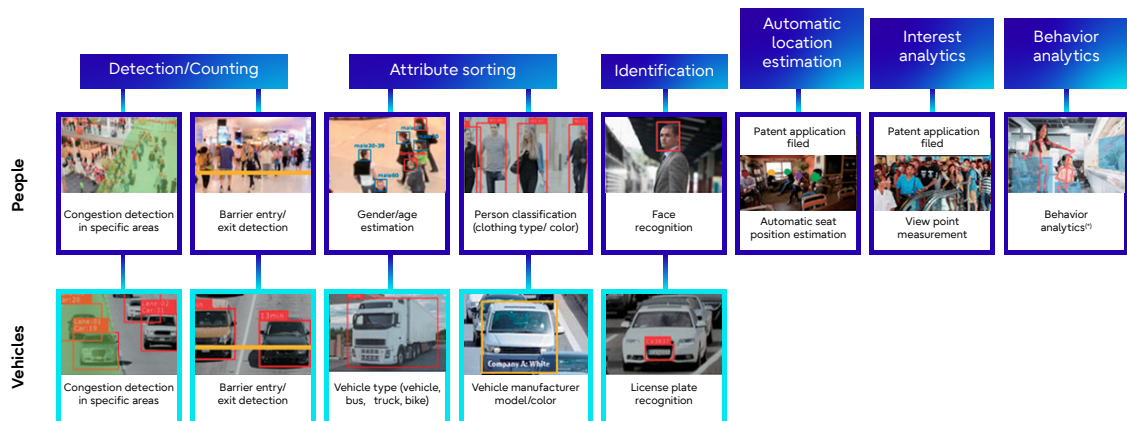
Detection/Counting

Attribute sorting

Identification

Automatic location estimation

Interest analytics

Behavior analytics

People

Congestion detection in specific areas

Barrier entry/ exit detection

male20-39

male40

Gender/age estimation

Person classification (clothing type/ color)

Face recognition

Patent application filed

Automatic seat position estimation

Patent application filed

View point measurement

Behavior analytics(*)

Vehicles

Car:20

Car:21

Car:19

Congestion detection in specific areas

Barrier entry/ exit detection

Vehicle type (vehicle, bus, truck, bike)

Company A: White

Vehicle manufacturer model/color

License plate recognition